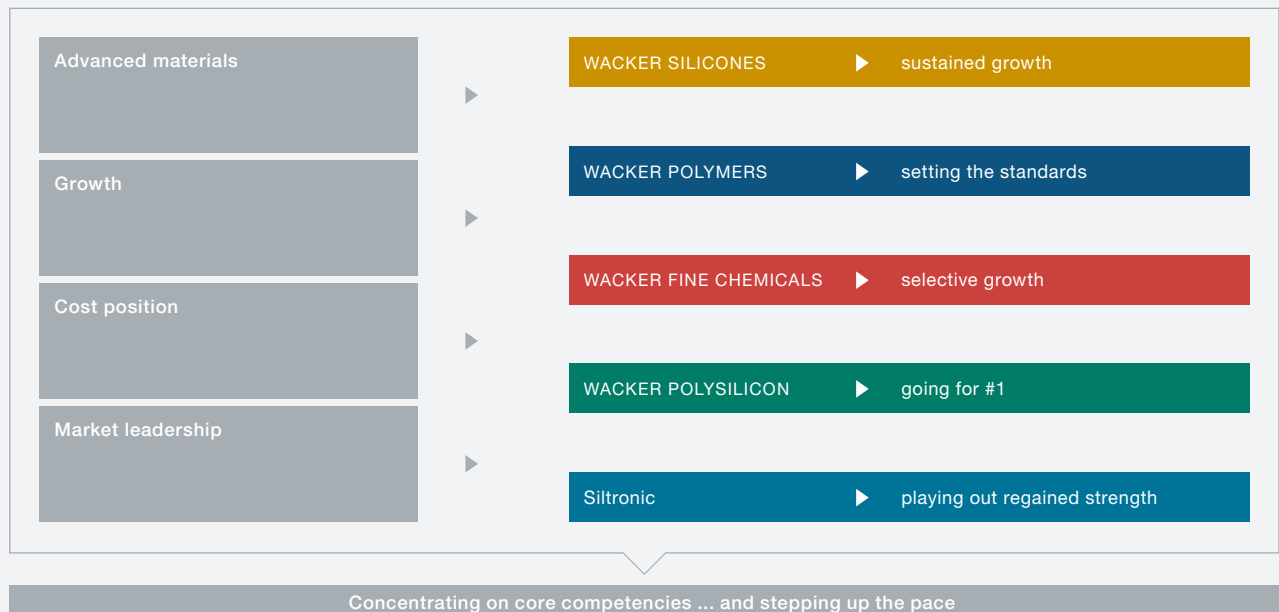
Advanced materials

Growth

Cost position

Market leadership

WACKER SILICONES sustained growth

WACKER POLYMERS setting the standards

WACKER FINE CHEMICALS selective growth

WACKER POLYSILICON going for #1

Siltronic playing out regained strength

Concentrating on core competencies ... and stepping up the pace